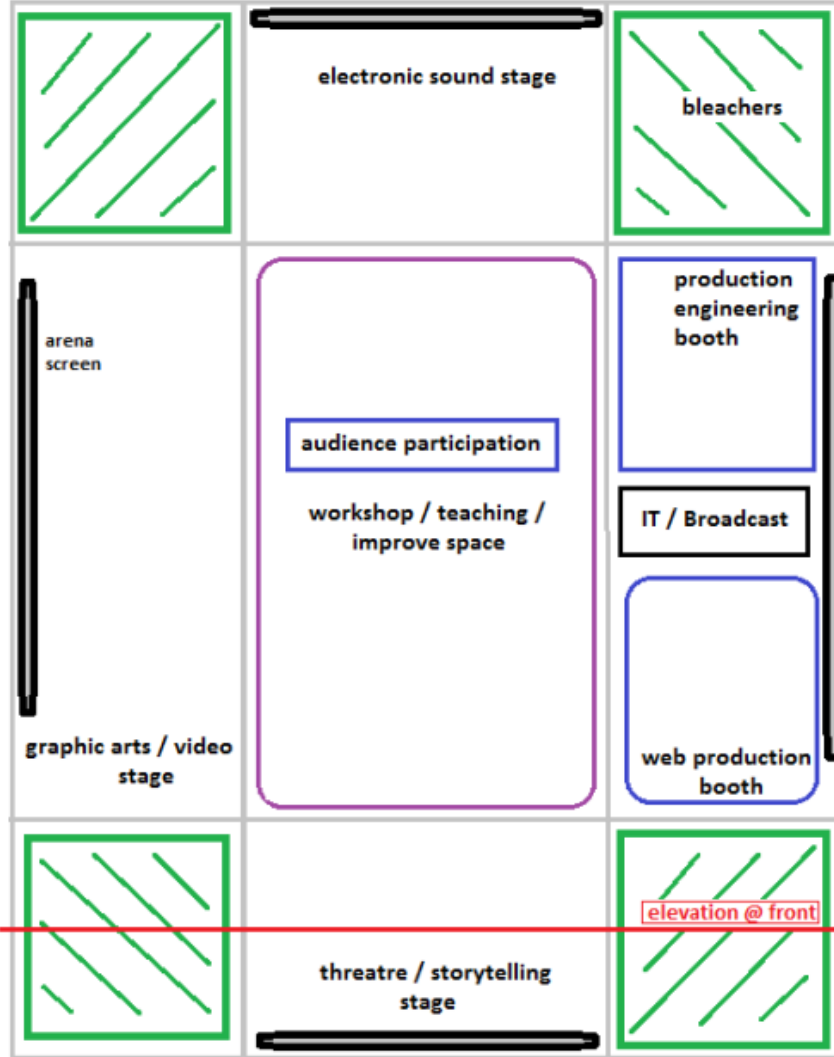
electronic sound stage

bleachers

arena screen

audience participation

workshop / teaching / improve space

production engineering booth

IT / Broadcast

web production booth

graphic arts / video stage

elevation @ front

threatre / storytelling stage